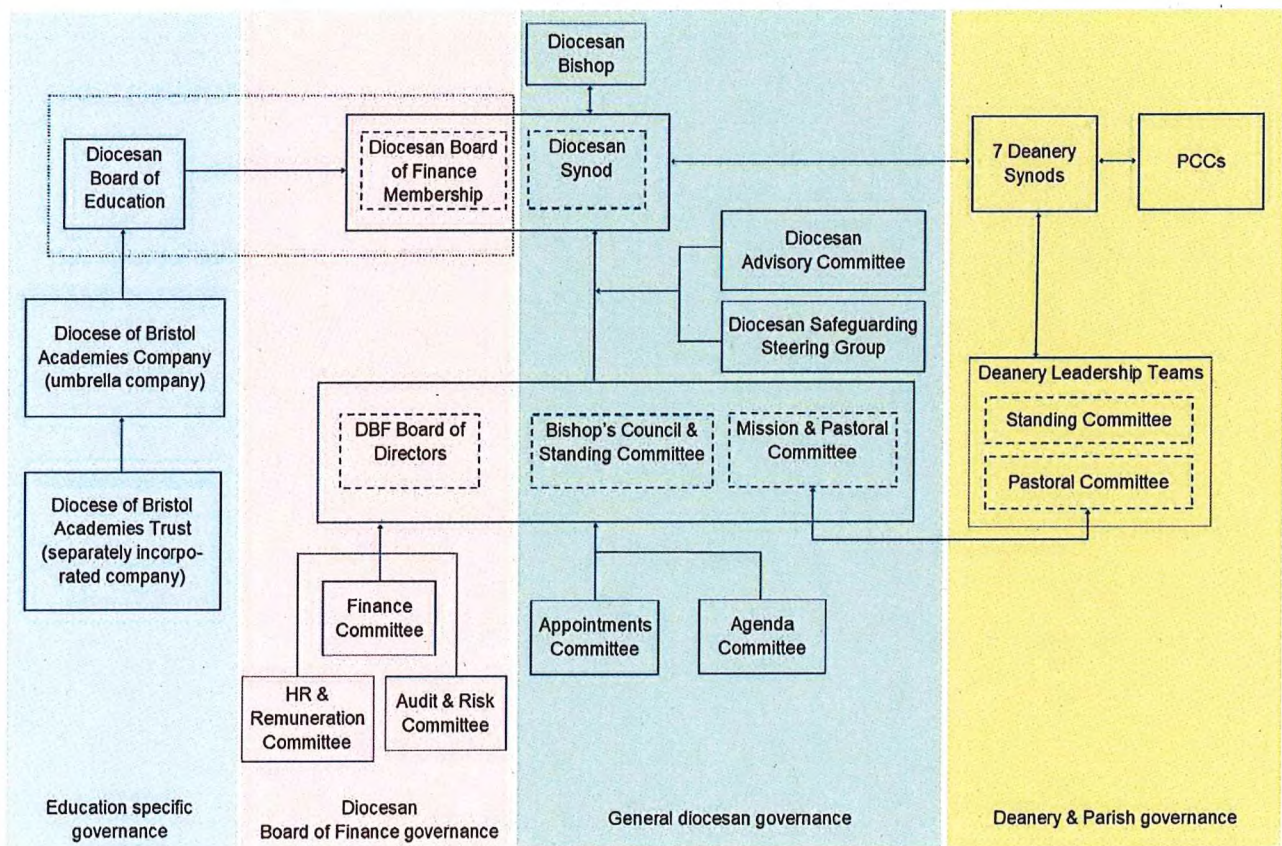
Diocesan Bishop

Diocesan Board of Education

Diocesan Board of Finance Membership

Diocesan Synod

7 Deanery Synods

PCCs

Diocesan Advisory Committee

Diocesan Safeguarding Steering Group

Diocese of Bristol Academies Company (umbrella company)

Deanery Leadership Teams

Standing Committee

Pastoral Committee

DBF Board of Directors

Bishop's Council & Standing Committee

Mission & Pastoral Committee

Diocese of Bristol Academies Trust (separately incorporated company)

Finance Committee

Appointments Committee

Agenda Committee

HR & Remuneration Committee

Audit & Risk Committee

Education specific governance

Diocesan Board of Finance governance

General diocesan governance

Deanery & Parish governance